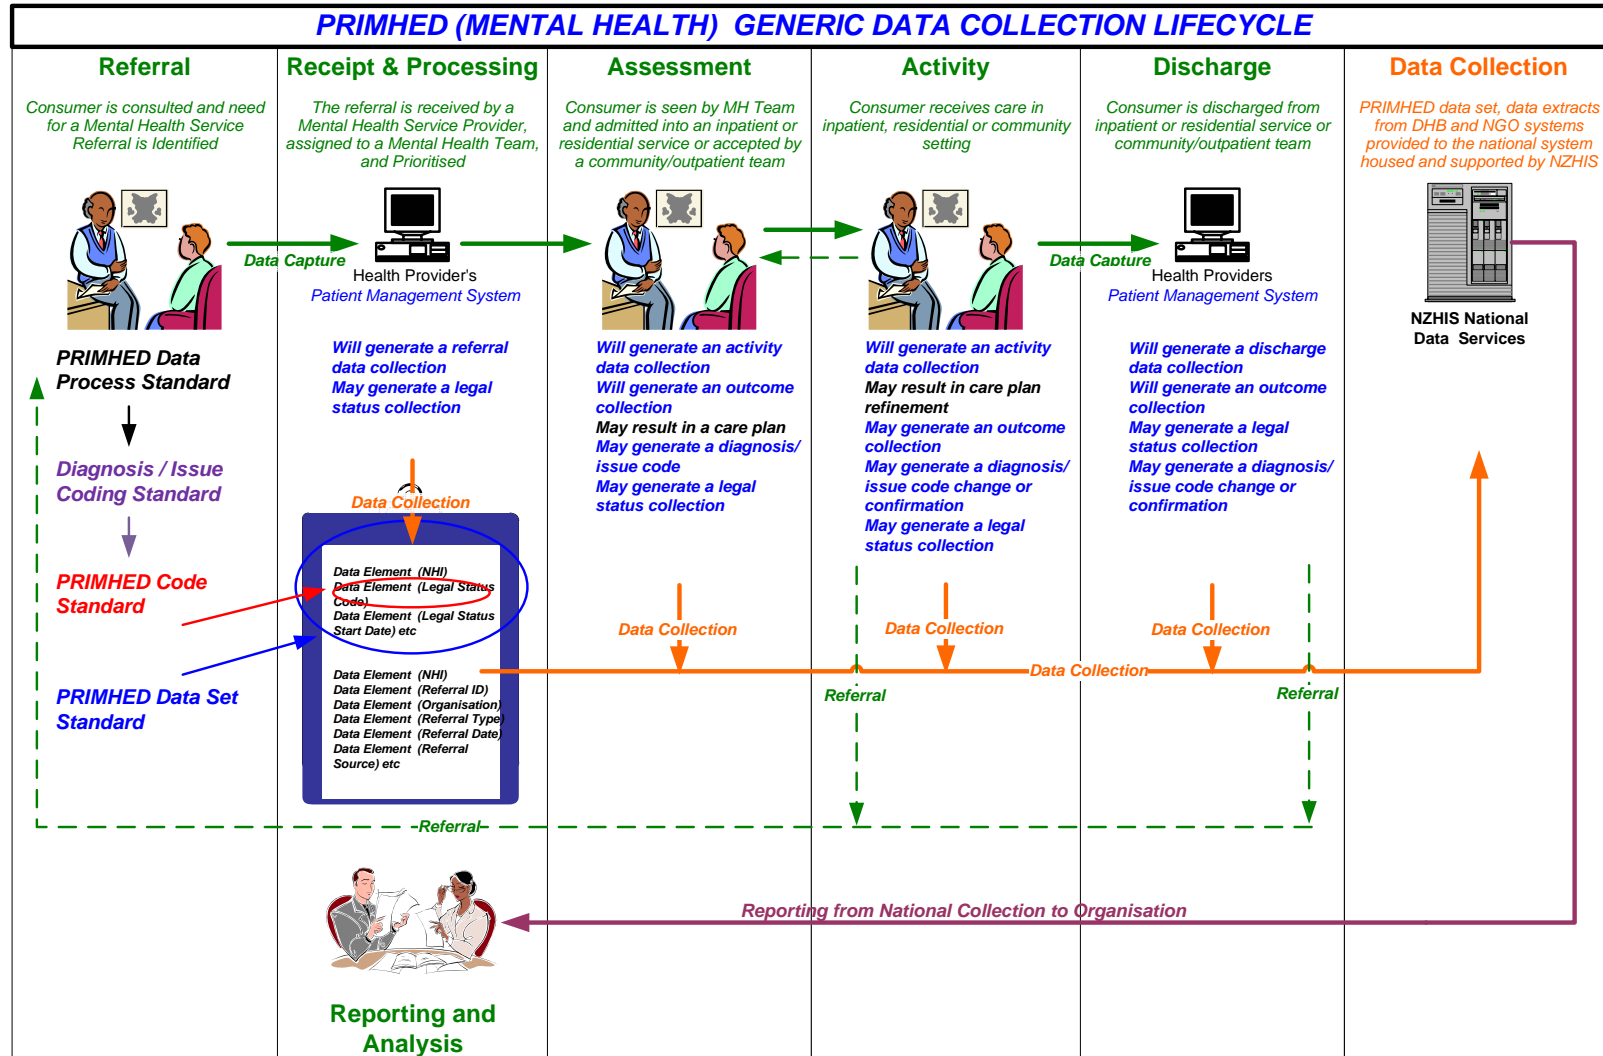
PRIMHED (MENTAL HEALTH) GENERIC DATA COLLECTION LIFECYCLE

Referral

Consumer is consulted and need for a Mental Health Service Referral is Identified

Receipt & Processing

The referral is received by a Mental Health Service Provider, assigned to a Mental Health Team, and Prioritised

Assessment

Consumer is seen by MH Team and admitted into an inpatient or residential service or accepted by a community/outpatient team

Activity

Consumer receives care in inpatient, residential or community setting

Discharge

Consumer is discharged from inpatient or residential service or community/outpatient team

Data Collection

PRIMHED data set, data extracts from DHB and NGO systems provided to the national system housed and supported by NZHIS

Data Capture

Health Provider's
Patient Management System

Data Capture

Health Providers
Patient Management System

NZHIS National Data Services

PRIMHED Data Process Standard

Diagnosis / Issue Coding Standard

PRIMHED Code Standard

PRIMHED Data Set Standard

Will generate a referral data collection
May generate a legal status collection

Will generate an activity data collection
Will generate an outcome collection
May result in a care plan
May generate a diagnosis/ issue code
May generate a legal status collection

Will generate an activity data collection
May result in care plan refinement
May generate an outcome collection
May generate a diagnosis/ issue code change or confirmation
May generate a legal status collection

Will generate a discharge data collection
Will generate an outcome collection
May generate a legal status collection
May generate a diagnosis/ issue code change or confirmation

Data Collection

Data Element (NHI)
Data Element (Legal Status Code)
Data Element (Legal Status Start Date) etc

Data Element (NHI)
Data Element (Referral ID)
Data Element (Organisation)
Data Element (Referral Type)
Data Element (Referral Date)
Data Element (Referral Source) etc

Data Collection

Data Collection

Data Collection

Data Collection

Referral

Referral

Referral

Reporting from National Collection to Organisation

Reporting and Analysis